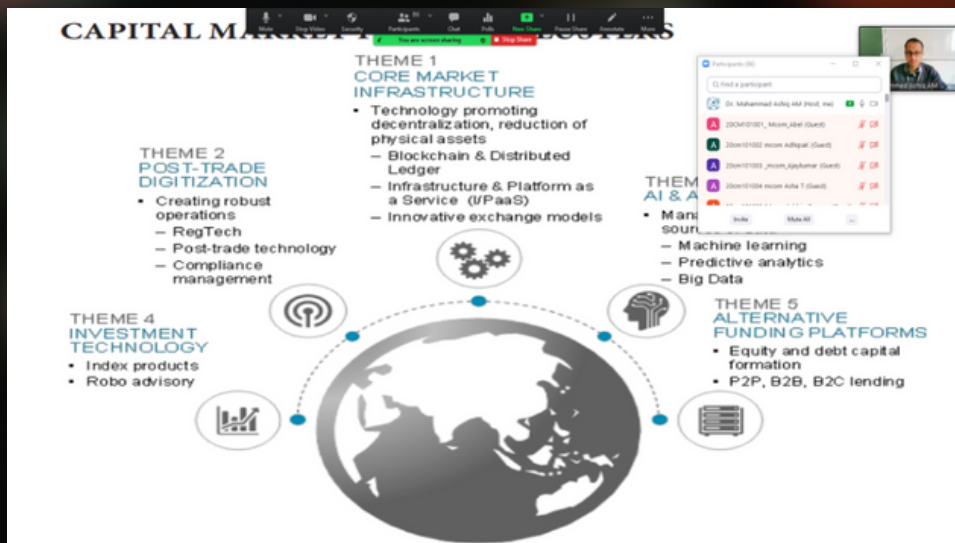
CAPITAL MARKE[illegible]USTERS

Mute Stop Video Security Participants Chat Polls New Share Pause Share Annotate More

You are screen sharing Stop Share

Participants (88)

Find a participant

Dr. Mohammad Ashiq AM (Host, me)

20CM101001_Mcom_Abel (Guest)

20cm101002 mcom Adhipati (Guest)

20cm101003_mcom_Ajaykumar (Guest)

20cm101004 mcom Asha T (Guest)

Invite Mute All ...

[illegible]hiq AM

THEME 1
CORE MARKET INFRASTRUCTURE
• Technology promoting decentralization, reduction of physical assets
– Blockchain & Distributed Ledger
– Infrastructure & Platform as a Service (I/PaaS)
– Innovative exchange models

THEME 2
POST-TRADE DIGITIZATION
• Creating robust operations
– RegTech
– Post-trade technology
– Compliance management

THEME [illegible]
AI & A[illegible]
• Mana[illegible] source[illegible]
– Machine learning
– Predictive analytics
– Big Data

THEME 4
INVESTMENT TECHNOLOGY
• Index products
• Robo advisory

THEME 5
ALTERNATIVE FUNDING PLATFORMS
• Equity and debt capital formation
• P2P, B2B, B2C lending